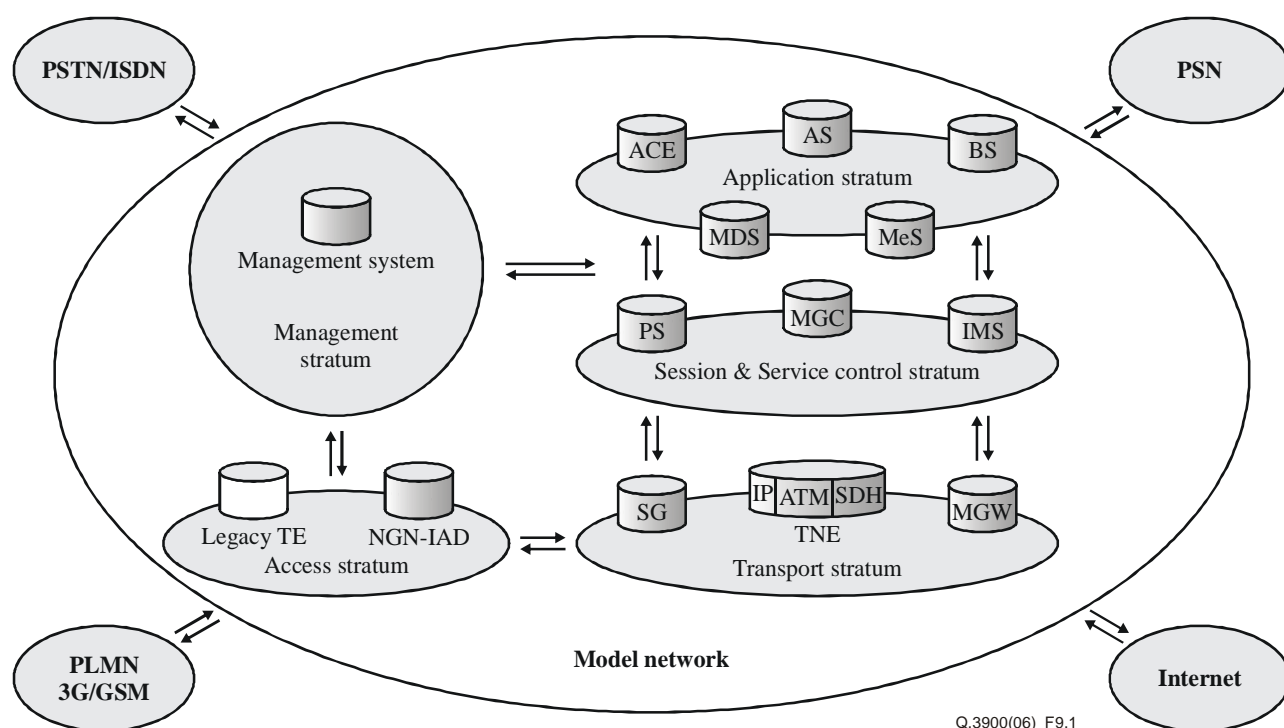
PSTN/ISDN

PSN

ACE
AS
BS
Application stratum
MDS
MeS

Management system

Management stratum

PS
MGC
IMS
Session & Service control stratum

Legacy TE
NGN-IAD
Access stratum

SG
IP
ATM
SDH
TNE
MGW
Transport stratum

PLMN
3G/GSM

Model network

Internet

Q.3900(06)_F9.1